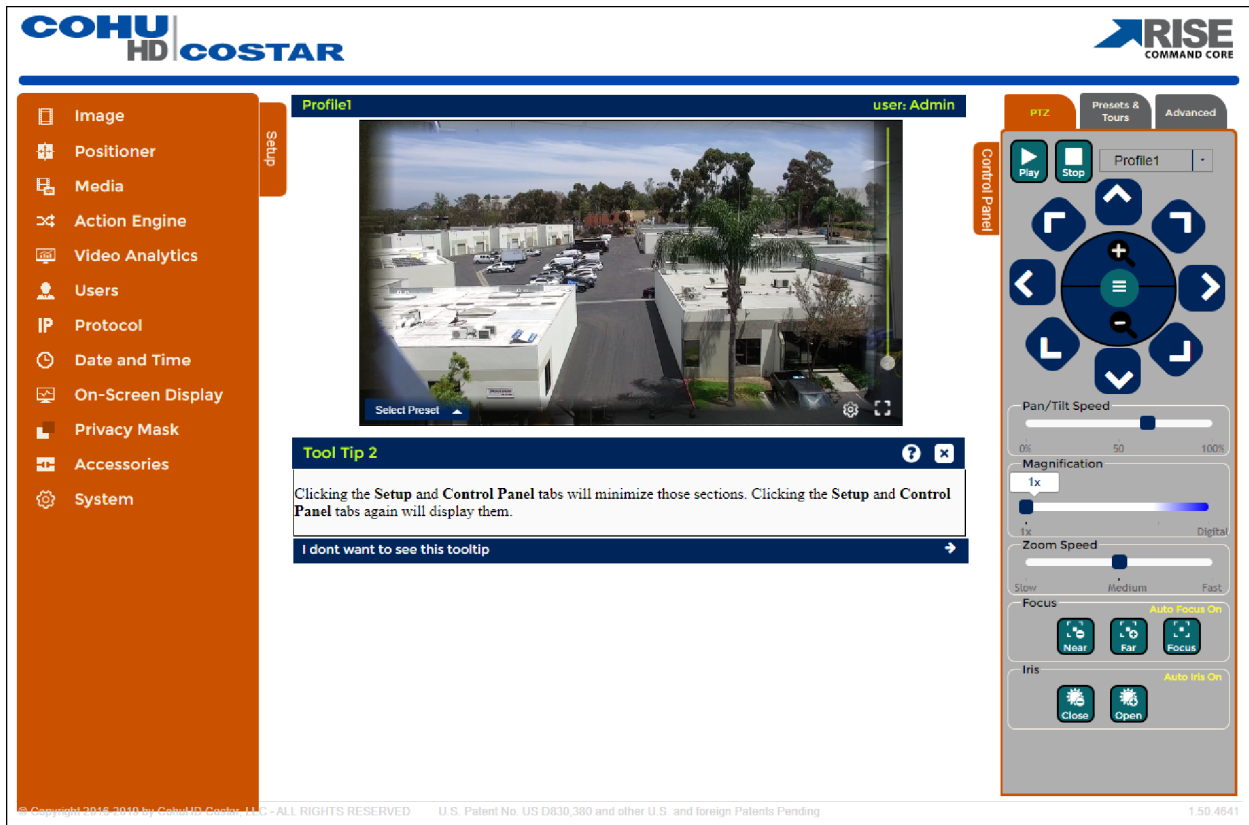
COHU HD COSTAR

RISE COMMAND CORE

Image
Positioner
Media
Action Engine
Video Analytics
Users
Protocol
Date and Time
On-Screen Display
Privacy Mask
Accessories
System

Setup

Profile1 user: Admin

Select Preset

Tool Tip 2

Clicking the **Setup** and **Control Panel** tabs will minimize those sections. Clicking the **Setup** and **Control Panel** tabs again will display them.

I dont want to see this tooltip

PTZ
Presets & Tours
Advanced

Control Panel

Play
Stop
Profile1

Pan/Tilt Speed
0% 50 100%

Magnification
1x
1x Digital

Zoom Speed
Slow Medium Fast

Focus
Auto Focus On
Near Far Focus

Iris
Auto Iris On
Close Open

© Copyright 2016-2019 by CohuHD Costar, LLC - ALL RIGHTS RESERVED U.S. Patent No. US D830,380 and other U.S. and foreign Patents Pending 1.50.4641